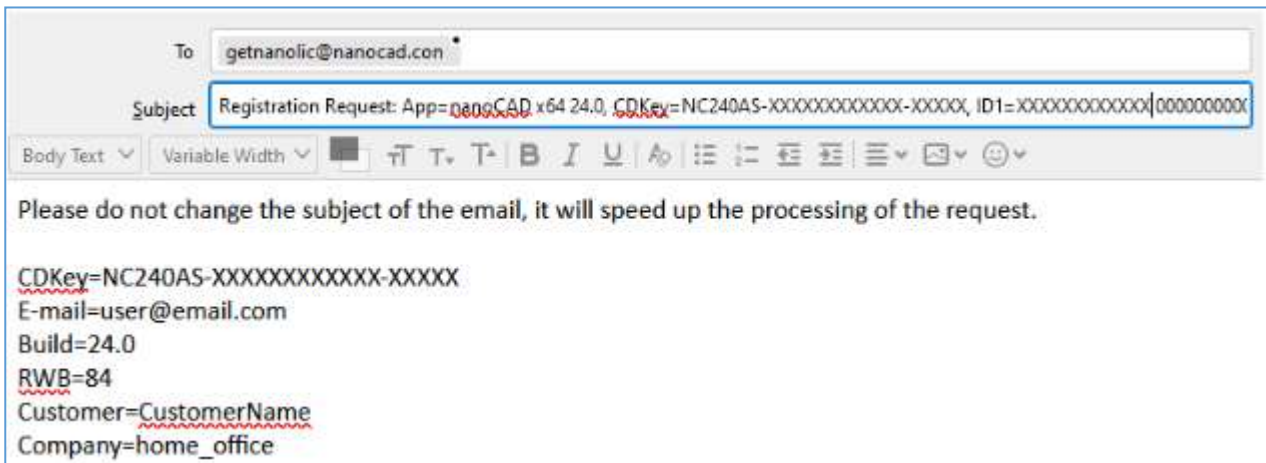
To getnanolic@nanocad.con

Subject Registration Request: App=nanoCAD x64 24.0, CDKey=NC240AS-XXXXXXXXXXXX-XXXXX, ID1=XXXXXXXXXXXX|00000000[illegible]

Body Text Variable Width

Please do not change the subject of the email, it will speed up the processing of the request.

CDKey=NC240AS-XXXXXXXXXXXX-XXXXX
E-mail=user@email.com
Build=24.0
RWB=84
Customer=CustomerName
Company=home_office